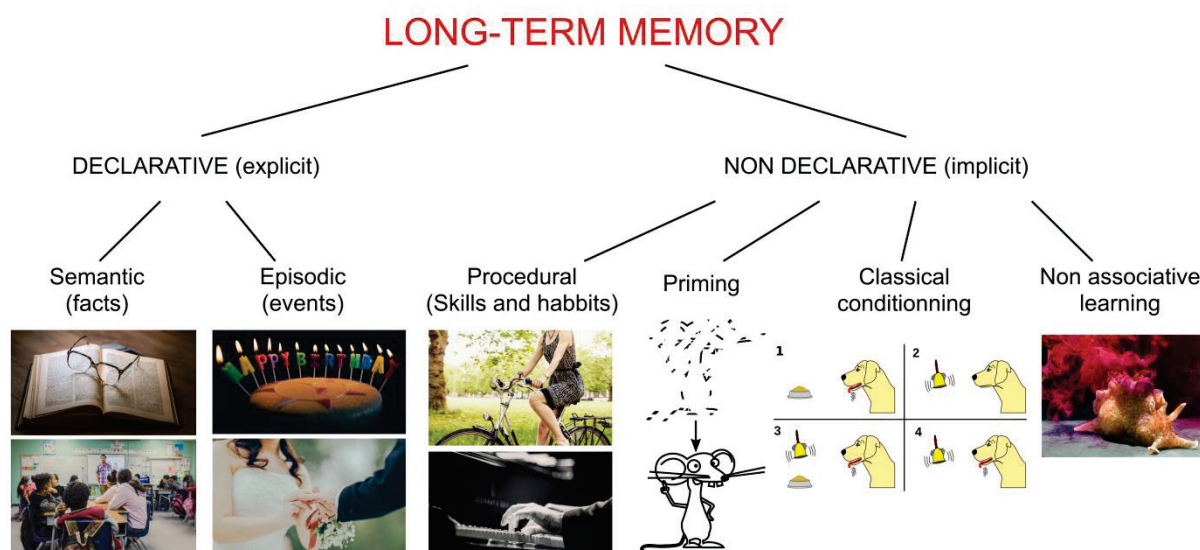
LONG-TERM MEMORY

DECLARATIVE (explicit)

NON DECLARATIVE (implicit)

Semantic (facts)

Episodic (events)

Procedural (Skills and habbits)

Priming

Classical conditionning

Non associative learning

HAPPY BIRTHDAY

1

2

3

4